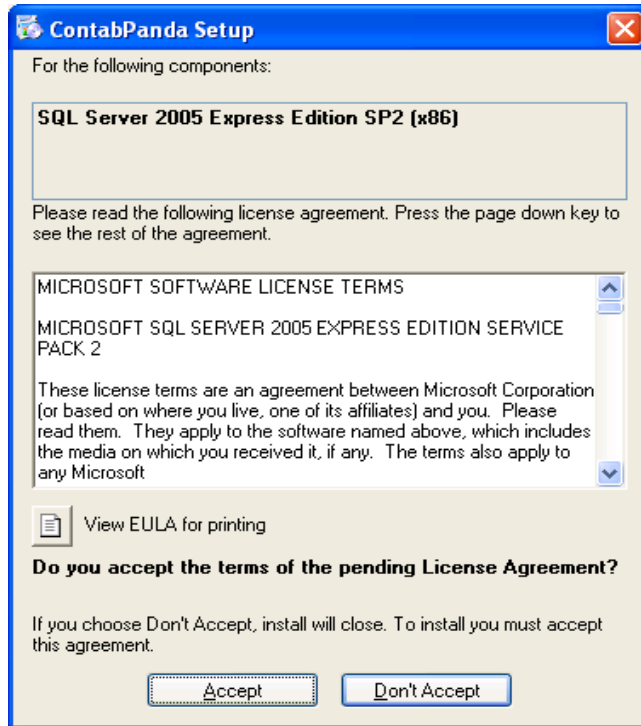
ContabPanda Setup

For the following components:

SQL Server 2005 Express Edition SP2 (x86)

Please read the following license agreement. Press the page down key to see the rest of the agreement.

MICROSOFT SOFTWARE LICENSE TERMS

MICROSOFT SQL SERVER 2005 EXPRESS EDITION SERVICE PACK 2

These license terms are an agreement between Microsoft Corporation (or based on where you live, one of its affiliates) and you. Please read them. They apply to the software named above, which includes the media on which you received it, if any. The terms also apply to any Microsoft

View EULA for printing

Do you accept the terms of the pending License Agreement?

If you choose Don't Accept, install will close. To install you must accept this agreement.

Accept

Don't Accept